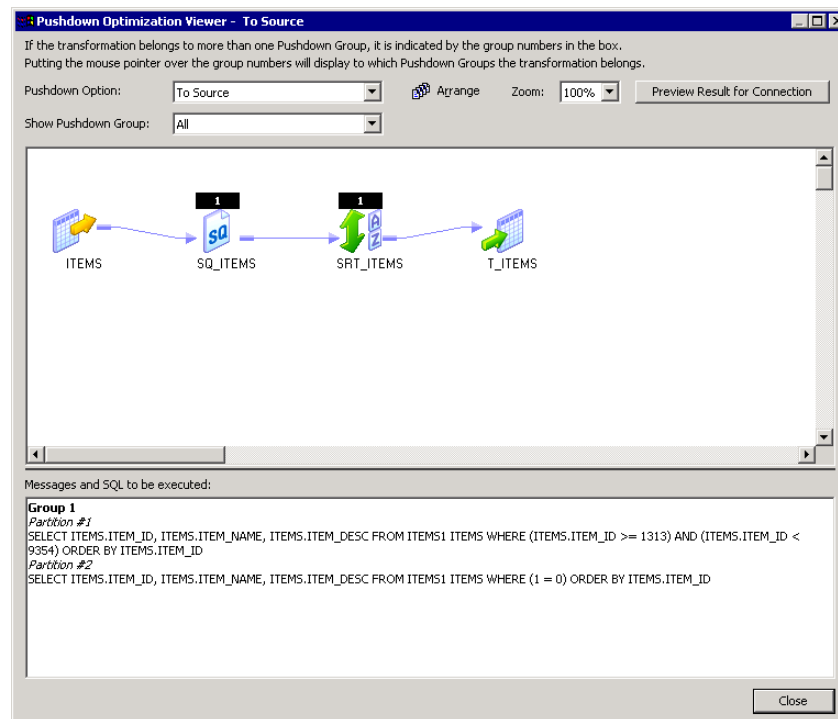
Pushdown Optimization Viewer - To Source

If the transformation belongs to more than one Pushdown Group, it is indicated by the group numbers in the box.
Putting the mouse pointer over the group numbers will display to which Pushdown Groups the transformation belongs.

Pushdown Option: To Source

Arrange

Zoom: 100%

Preview Result for Connection

Show Pushdown Group: All

1

1

SQ

ITEMS

SQ_ITEMS

SRT_ITEMS

T_ITEMS

Messages and SQL to be executed:

Group 1
Partition #1
SELECT ITEMS.ITEM_ID, ITEMS.ITEM_NAME, ITEMS.ITEM_DESC FROM ITEMS1 ITEMS WHERE (ITEMS.ITEM_ID >= 1313) AND (ITEMS.ITEM_ID < 9354) ORDER BY ITEMS.ITEM_ID
Partition #2
SELECT ITEMS.ITEM_ID, ITEMS.ITEM_NAME, ITEMS.ITEM_DESC FROM ITEMS1 ITEMS WHERE (1 = 0) ORDER BY ITEMS.ITEM_ID

Close